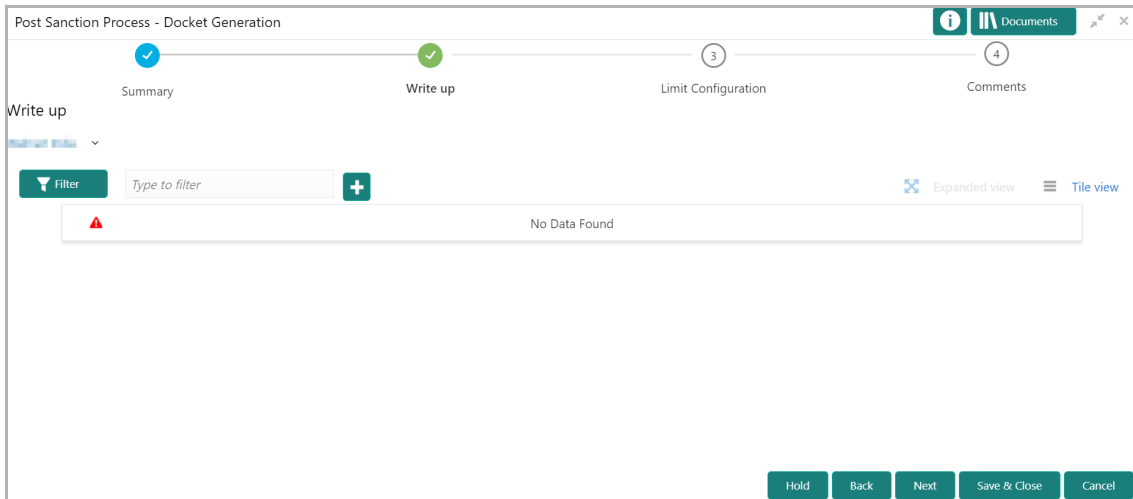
Post Sanction Process - Docket Generation

Documents

3

4

Summary

Write up

Limit Configuration

Comments

Write up

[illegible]

Filter

Type to filter

Expanded view

Tile view

No Data Found

Hold

Back

Next

Save & Close

Cancel